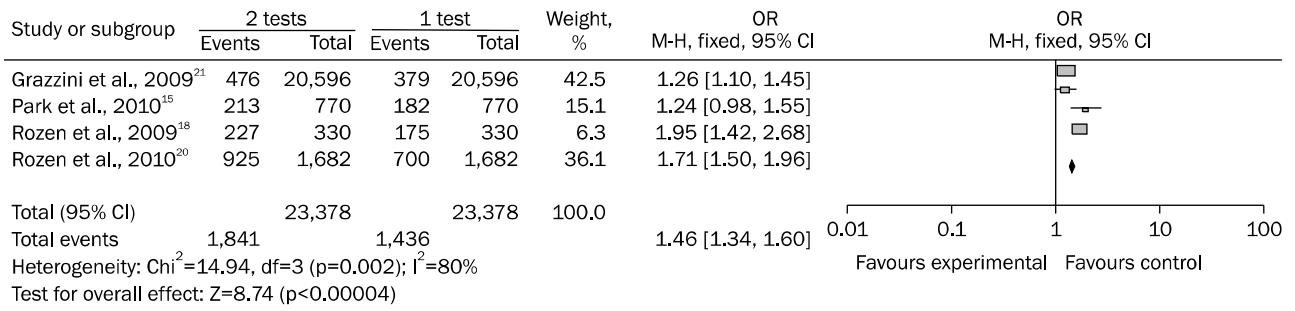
| Study or subgroup | 2 tests Events | 2 tests Total | 1 test Events | 1 test Total | Weight, % | OR M-H, fixed, 95% CI |
|---|---|---|---|---|---|---|
| Grazzini et al., 2009$^{21}$ | 476 | 20,596 | 379 | 20,596 | 42.5 | 1.26 [1.10, 1.45] |
| Park et al., 2010$^{15}$ | 213 | 770 | 182 | 770 | 15.1 | 1.24 [0.98, 1.55] |
| Rozen et al., 2009$^{18}$ | 227 | 330 | 175 | 330 | 6.3 | 1.95 [1.42, 2.68] |
| Rozen et al., 2010$^{20}$ | 925 | 1,682 | 700 | 1,682 | 36.1 | 1.71 [1.50, 1.96] |
| Total (95% CI) | | 23,378 | | 23,378 | 100.0 | |
| Total events | 1,841 | | 1,436 | | | 1.46 [1.34, 1.60] |

Heterogeneity: Chi$^2$=14.94, df=3 (p=0.002); I$^2$=80%
Test for overall effect: Z=8.74 (p<0.00004)

OR
M-H, fixed, 95% CI

0.01 0.1 1 10 100

Favours experimental Favours control